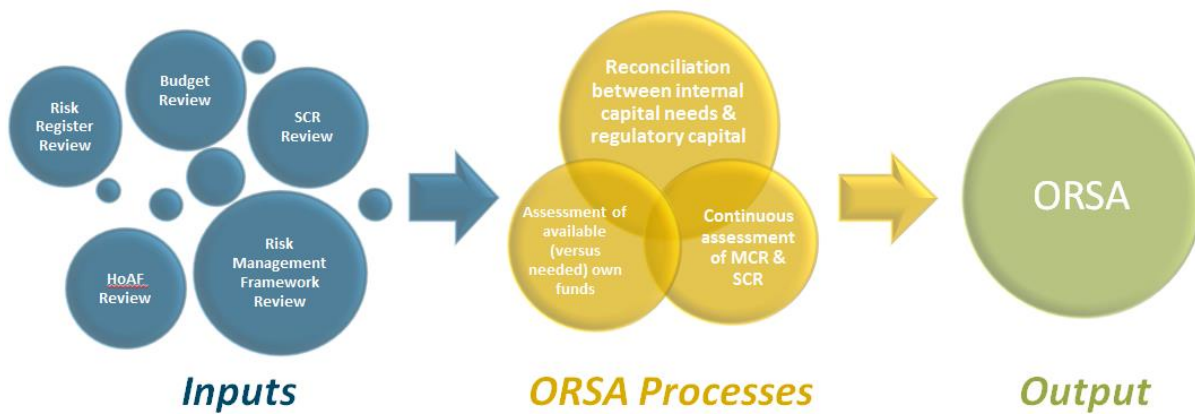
Risk Register Review

Budget Review

SCR Review

HoAF Review

Risk Management Framework Review

Reconciliation between internal capital needs & regulatory capital

Assessment of available (versus needed) own funds

Continuous assessment of MCR & SCR

ORSA

Inputs

ORSA Processes

Output